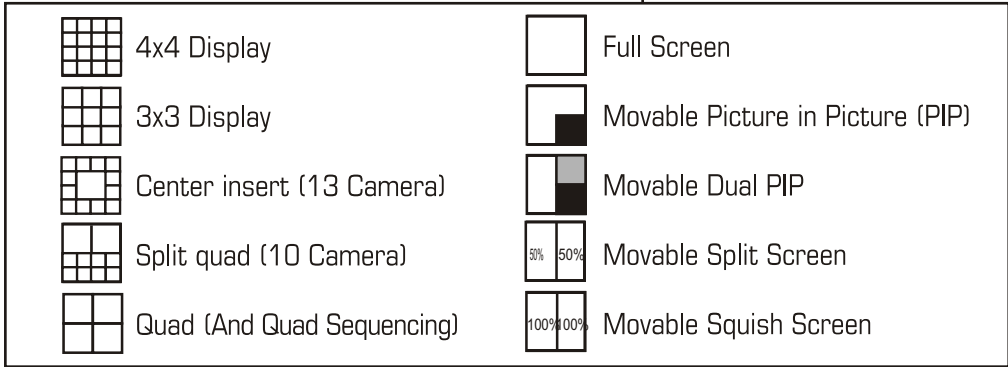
4x4 Display

3x3 Display

Center insert (13 Camera)

Split quad (10 Camera)

Quad (And Quad Sequencing)

Full Screen

Movable Picture in Picture (PIP)

Movable Dual PIP

50% 50% Movable Split Screen

100% 100% Movable Squish Screen